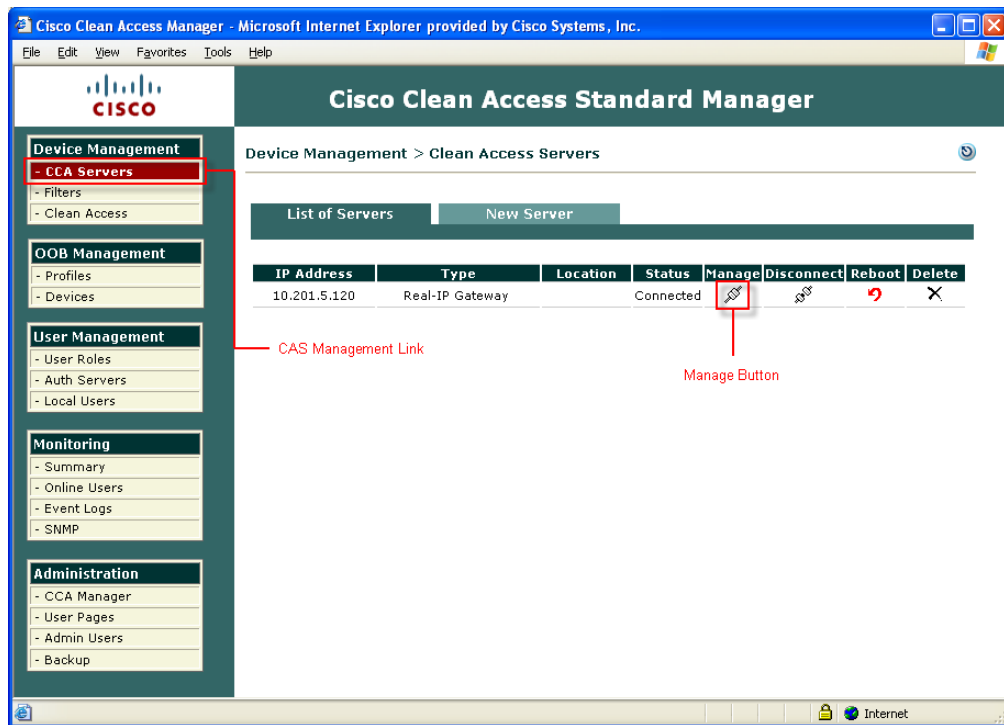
Cisco Clean Access Manager - Microsoft Internet Explorer provided by Cisco Systems, Inc.

File Edit View Favorites Tools Help

cisco

Cisco Clean Access Standard Manager

Device Management
- CCA Servers
- Filters
- Clean Access

OOB Management
- Profiles
- Devices

User Management
- User Roles
- Auth Servers
- Local Users

Monitoring
- Summary
- Online Users
- Event Logs
- SNMP

Administration
- CCA Manager
- User Pages
- Admin Users
- Backup

Device Management > Clean Access Servers

List of Servers | New Server

| IP Address | Type | Location | Status | Manage | Disconnect | Reboot | Delete |
|---|---|---|---|---|---|---|---|
| 10.201.5.120 | Real-IP Gateway | | Connected | | | | |

CAS Management Link

Manage Button

Internet